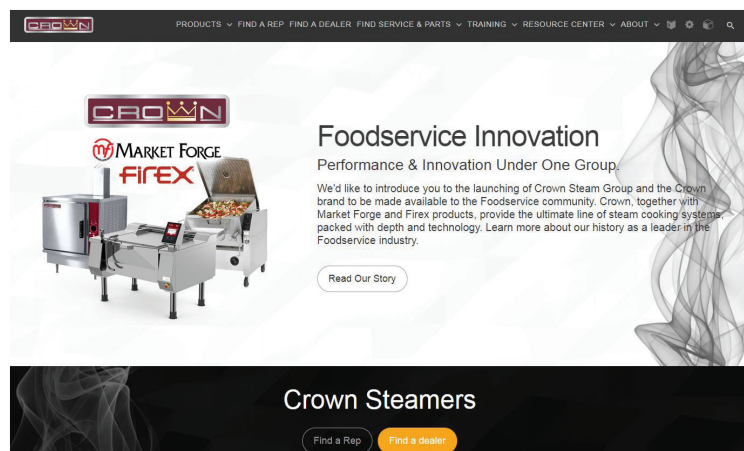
CROWN

PRODUCTS FIND A REP FIND A DEALER FIND SERVICE & PARTS TRAINING RESOURCE CENTER ABOUT

CROWN

MF MARKET FORGE

FIREX

Foodservice Innovation

Performance & Innovation Under One Group.

We'd like to introduce you to the launching of Crown Steam Group and the Crown brand to be made available to the Foodservice community. Crown, together with Market Forge and Firex products, provide the ultimate line of steam cooking systems, packed with depth and technology. Learn more about our history as a leader in the Foodservice industry.

Read Our Story

Crown Steamers

Find a Rep

Find a dealer